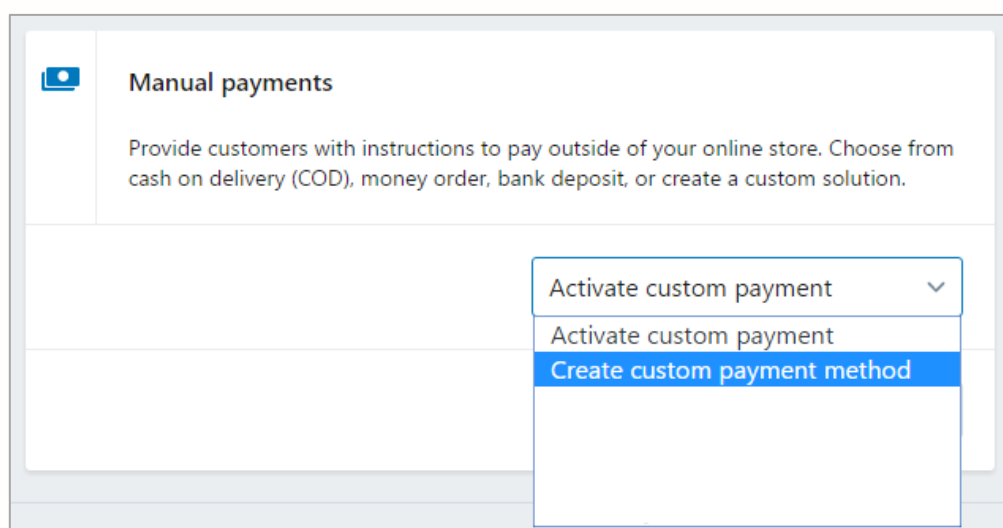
Manual payments

Provide customers with instructions to pay outside of your online store. Choose from cash on delivery (COD), money order, bank deposit, or create a custom solution.

Activate custom payment

Activate custom payment
Create custom payment method